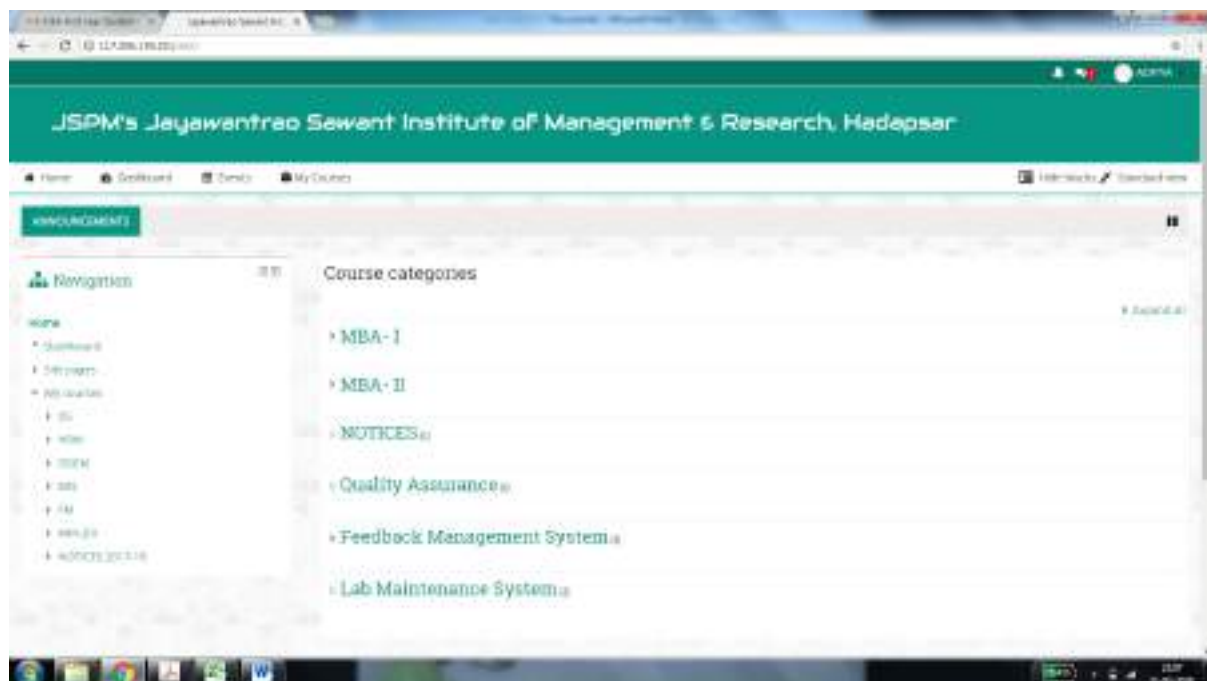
JSPM's Jayawantrao Sawant Institute of Management & Research, Hadapsar

Home Dashboard Events My Courses

ANNOUNCEMENTS

Navigation

Home
Dashboard
Site pages
My courses

Course categories

MBA - I

MBA - II

NOTICES

Quality Assurance

Feedback Management System

Lab Maintenance System